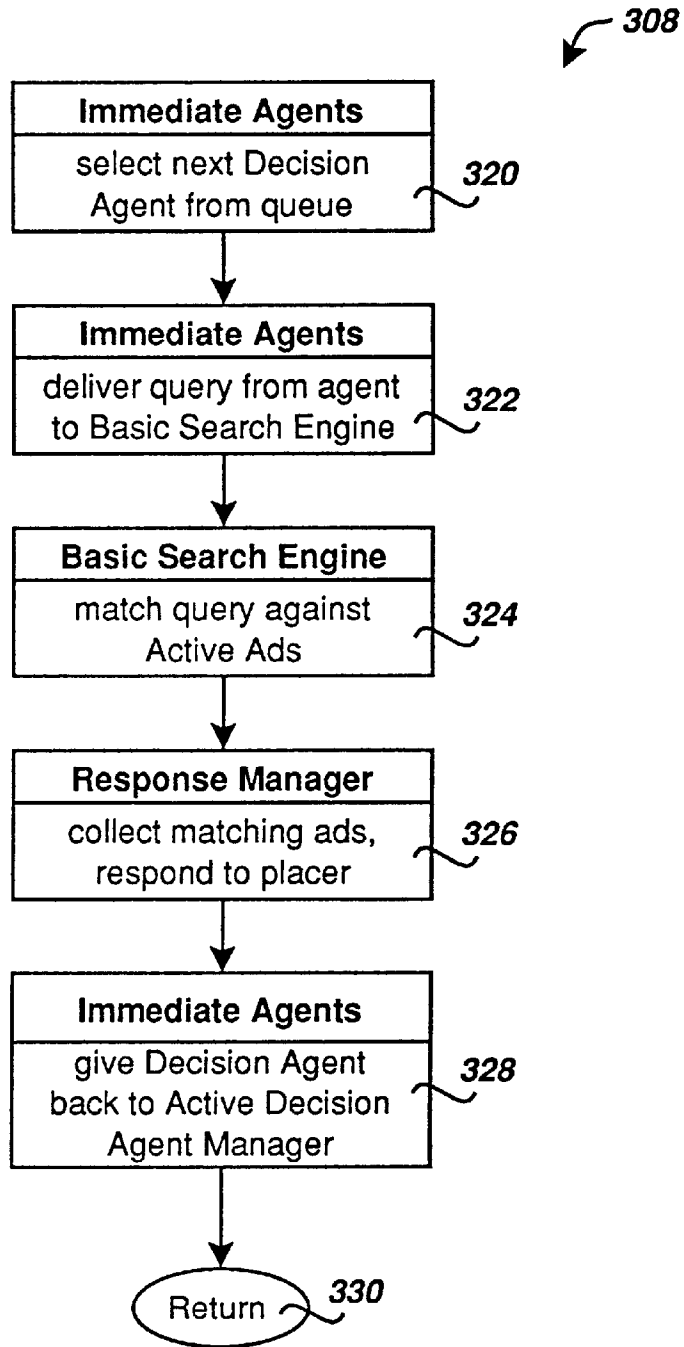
308

Immediate Agents
select next Decision Agent from queue
320

Immediate Agents
deliver query from agent to Basic Search Engine
322

Basic Search Engine
match query against Active Ads
324

Response Manager
collect matching ads, respond to placer
326

Immediate Agents
give Decision Agent back to Active Decision Agent Manager
328

Return
330